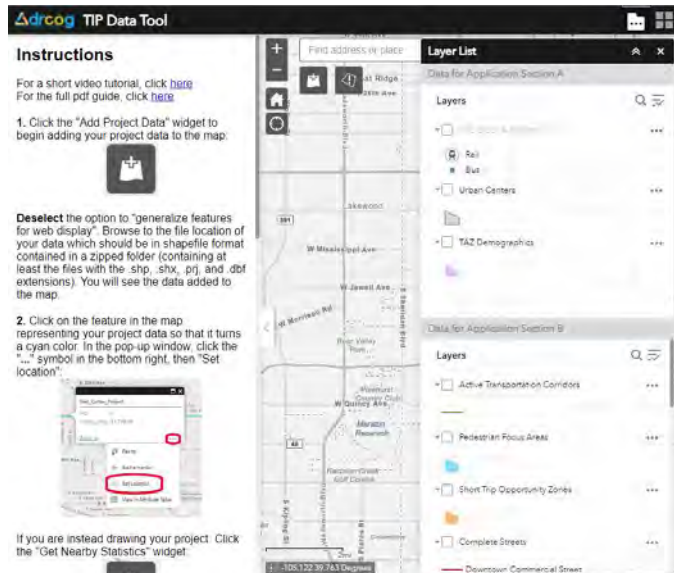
drcog TIP Data Tool

Instructions

For a short video tutorial, click here
For the full pdf guide, click here

1. Click the "Add Project Data" widget to begin adding your project data to the map:

Deselect the option to "generalize features for web display". Browse to the file location of your data which should be in shapefile format contained in a zipped folder (containing at least the files with the .shp, .shx, .prj, and .dbf extensions). You will see the data added to the map.

2. Click on the feature in the map representing your project data so that it turns a cyan color. In the pop-up window, click the "..." symbol in the bottom right, then "Set location":

If you are instead drawing your project. Click the "Get Nearby Statistics" widget:

Find address or place

Layer List

Data for Application Section A

Layers

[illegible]

Rail

Bus

Urban Centers

TAZ Demographics

Data for Application Section B

Layers

Active Transportation Corridors

Pedestrian Focus Areas

Short Trip Opportunity Zones

Complete Streets

Downtown Commercial Street

Lakewood

W Mississippi Ave

W Jewell Ave

W Morrison Rd

W Quincy Ave

Marston Reservoir

Raccoon Creek Golf Course

Sheridan Blvd

-105.122 39.763 Degrees

2mi